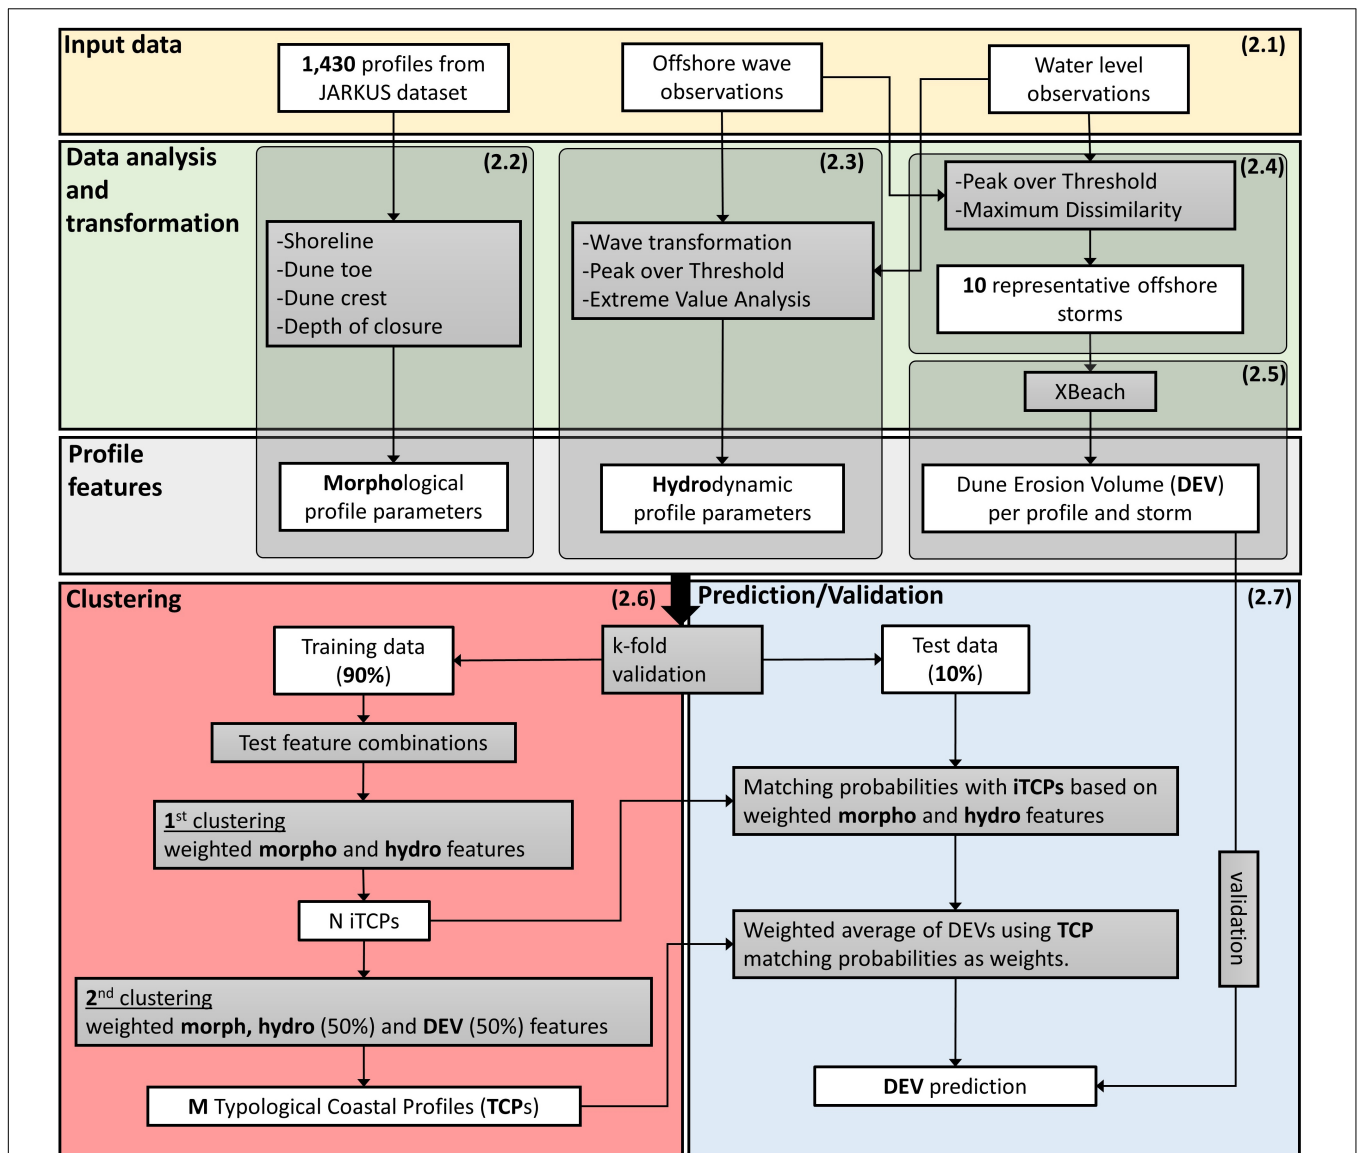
Input data
(2.1)
1,430 profiles from JARKUS dataset
Offshore wave observations
Water level observations

Data analysis and transformation
(2.2)
-Shoreline
-Dune toe
-Dune crest
-Depth of closure
(2.3)
-Wave transformation
-Peak over Threshold
-Extreme Value Analysis
(2.4)
-Peak over Threshold
-Maximum Dissimilarity
10 representative offshore storms
(2.5)
XBeach

Profile features
Morphological profile parameters
Hydrodynamic profile parameters
Dune Erosion Volume (DEV) per profile and storm

Clustering
(2.6)
Training data (90%)
Test feature combinations
1$^{st}$ clustering
weighted morpho and hydro features
N iTCPs
2$^{nd}$ clustering
weighted morph, hydro (50%) and DEV (50%) features
M Typological Coastal Profiles (TCPs)

k-fold validation

Prediction/Validation
(2.7)
Test data (10%)
Matching probabilities with iTCPs based on weighted morpho and hydro features
Weighted average of DEVs using TCP matching probabilities as weights.
DEV prediction
validation